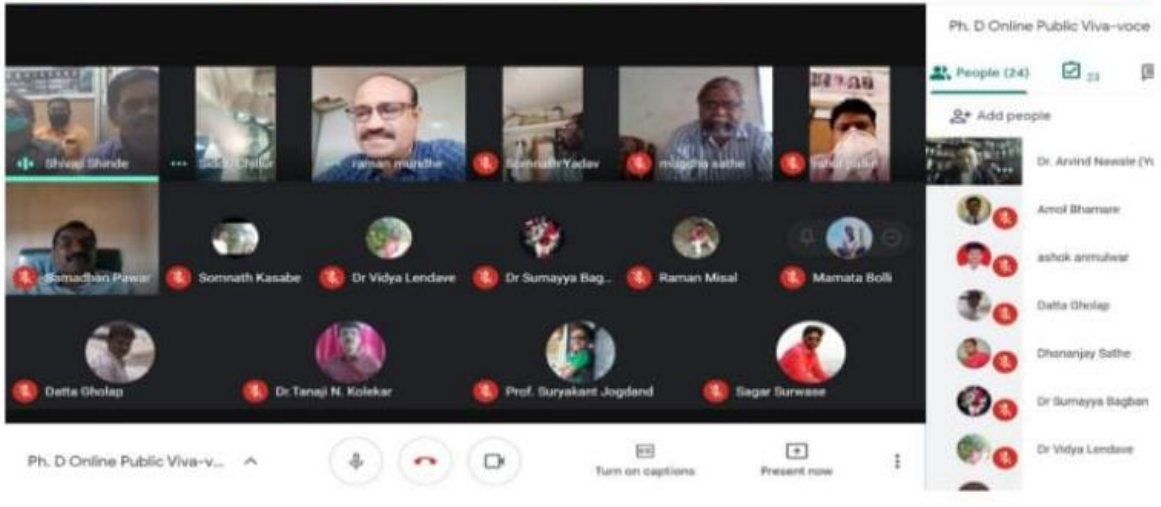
Ph. D Online Public Viva-voce

People (24)

23

Add people

Shivaji Shinde

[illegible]

raman mundhe

Somnath Yadav

mugdha sathe

rahul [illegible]

Dr. Arvind Nawale (Yo

Samadhan Pawar

Somnath Kasabe

Dr Vidya Lendave

Dr Sumayya Bag...

Raman Misal

Mamata Bolli

Amol Bhamare

ashok anmulwar

Datta Gholap

Dhananjay Sathe

Dr Sumayya Bagban

Dr Vidya Lendave

Datta Gholap

Dr.Tanaji N. Kolekar

Prof. Suryakant Jogdand

Sagar Surwase

Ph. D Online Public Viva-v...

Turn on captions

Present now